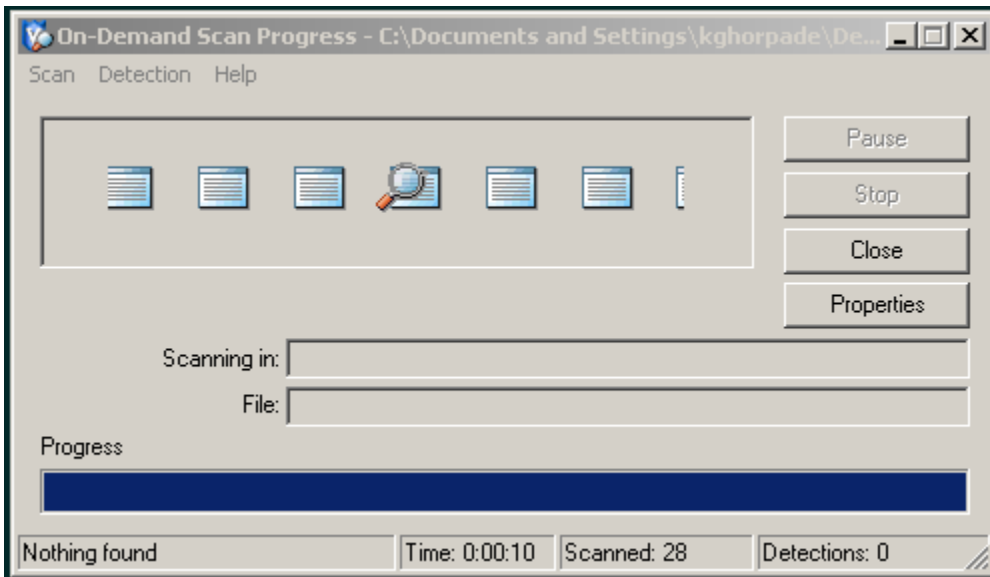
On-Demand Scan Progress - C:\Documents and Settings\kghorpade\De...

Scan Detection Help

Pause

Stop

Close

Properties

Scanning in:

File:

Progress

Nothing found

Time: 0:00:10

Scanned: 28

Detections: 0